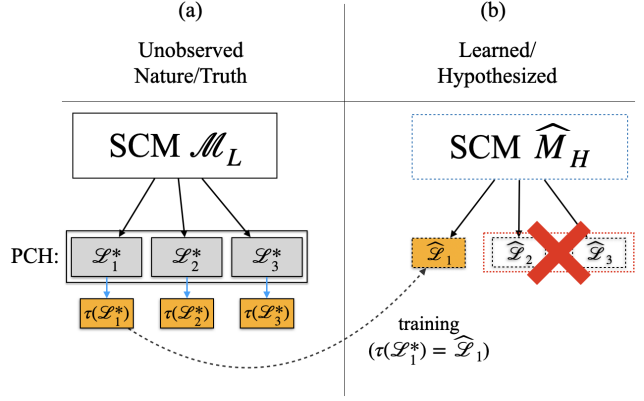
(a)

Unobserved Nature/Truth

(b)

Learned/ Hypothesized

SCM $\mathscr{M}_L$

SCM $\widehat{M}_H$

PCH:

$\mathscr{L}_1^*$

$\mathscr{L}_2^*$

$\mathscr{L}_3^*$

$\tau(\mathscr{L}_1^*)$

$\tau(\mathscr{L}_2^*)$

$\tau(\mathscr{L}_3^*)$

$\widehat{\mathscr{L}}_1$

$\widehat{\mathscr{L}}_2$

$\widehat{\mathscr{L}}_3$

training

$(\tau(\mathscr{L}_1^*) = \widehat{\mathscr{L}}_1)$